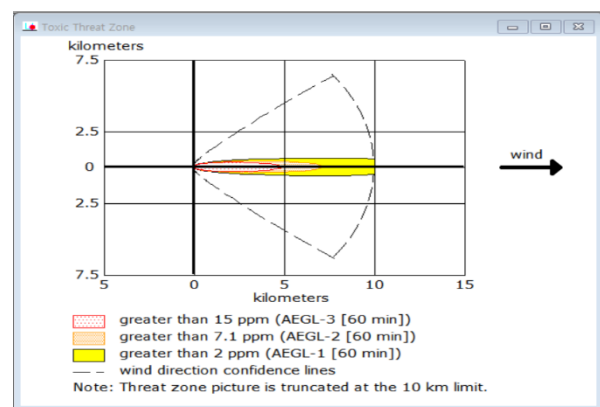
Toxic Threat Zone

kilometers

7.5

2.5

0

2.5

7.5

5

0

5

10

15

kilometers

wind

greater than 15 ppm (AEGL-3 [60 min])
greater than 7.1 ppm (AEGL-2 [60 min])
greater than 2 ppm (AEGL-1 [60 min])
wind direction confidence lines
Note: Threat zone picture is truncated at the 10 km limit.